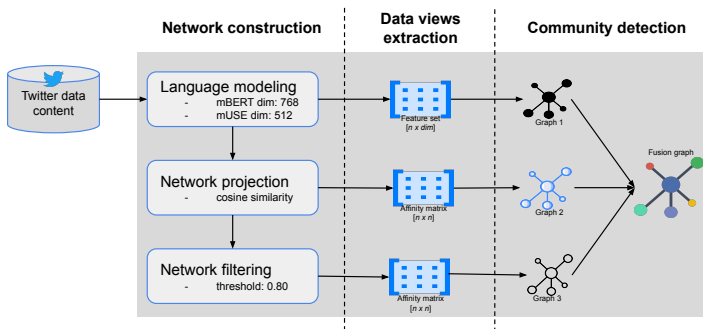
Network construction

Data views extraction

Community detection

Twitter data content

Language modeling
- mBERT dim: 768
- mUSE dim: 512

Feature set
[n x dim]

Graph 1

Network projection
- cosine similarity

Affinity matrix
[n x n]

Graph 2

Fusion graph

Network filtering
- threshold: 0.80

Affinity matrix
[n x n]

Graph 3